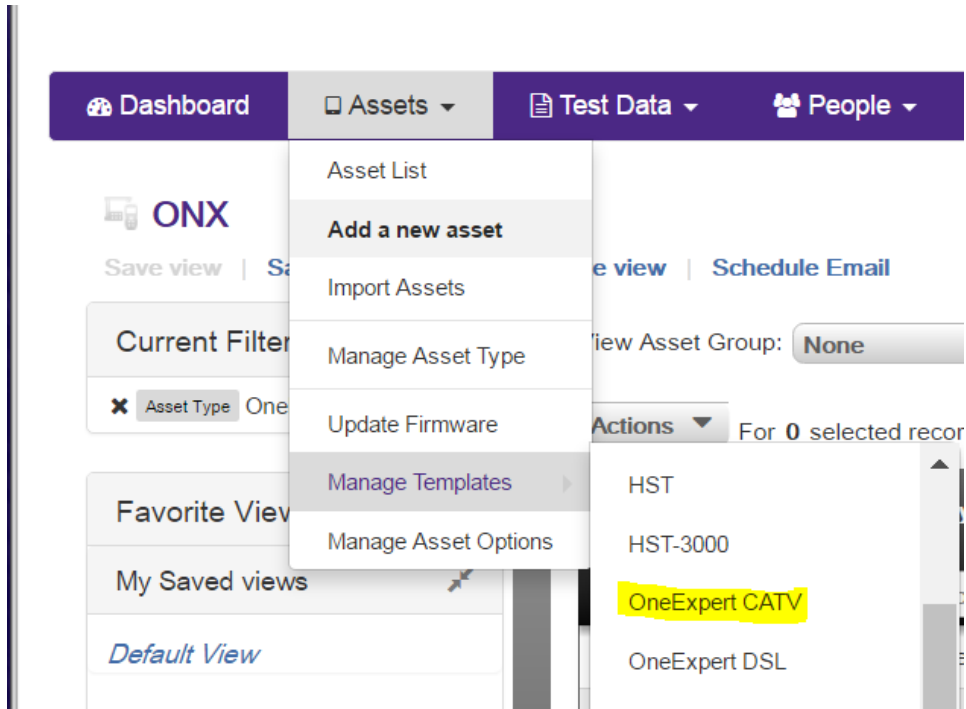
Dashboard
Assets
Test Data
People

Asset List
Add a new asset
Import Assets
Manage Asset Type
Update Firmware
Manage Templates
Manage Asset Options

ONX
Save view | Sa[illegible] e view | Schedule Email

Current Filter
Asset Type One

iew Asset Group: None

Actions
For 0 selected reco

Favorite View
My Saved views
Default View

HST
HST-3000
OneExpert CATV
OneExpert DSL